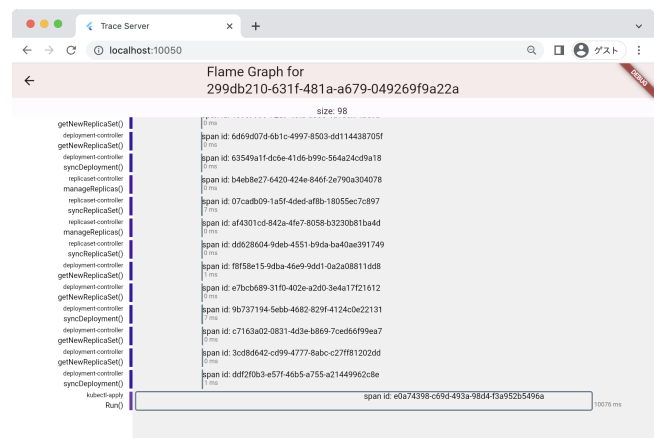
Trace Server
localhost:10050
ゲスト
DEBUG

Flame Graph for
299db210-631f-481a-a679-049269f9a22a

size: 98

getNewReplicaSet()
0 ms

deployment-controller
getNewReplicaSet()
span id: 6d69d07d-6b1c-4997-8503-dd114438705f
0 ms

deployment-controller
syncDeployment()
span id: 63549a1f-dc6e-41d6-b99c-564a24cd9a18
0 ms

replicaset-controller
manageReplicas()
span id: b4eb8e27-6420-424e-846f-2e790a304078
0 ms

replicaset-controller
syncReplicaSet()
span id: 07cadb09-1a5f-4ded-af8b-18055ec7c897
7 ms

replicaset-controller
manageReplicas()
span id: af4301cd-842a-4fe7-8058-b3230b81ba4d
0 ms

replicaset-controller
syncReplicaSet()
span id: dd628604-9deb-4551-b9da-ba40ae391749
0 ms

deployment-controller
getNewReplicaSet()
span id: f8f58e15-9dba-46e9-9dd1-0a2a0811dd8
1 ms

deployment-controller
getNewReplicaSet()
span id: e7bcb689-31f0-402e-a2d0-3e4a17f21612
0 ms

deployment-controller
syncDeployment()
span id: 9b737194-5ebb-4682-829f-4124c0e22131
7 ms

deployment-controller
getNewReplicaSet()
span id: c7163a02-0831-4d3e-b869-7ced66f99ea7
0 ms

deployment-controller
getNewReplicaSet()
span id: 3cd8d642-cd99-4777-8abc-c27ff81202dd
0 ms

deployment-controller
syncDeployment()
span id: ddf2f0b3-e57f-46b5-a755-a21449962c8e
1 ms

kubectl-apply
Run()
span id: e0a74398-c69d-493a-98d4-f3a952b5496a
10076 ms